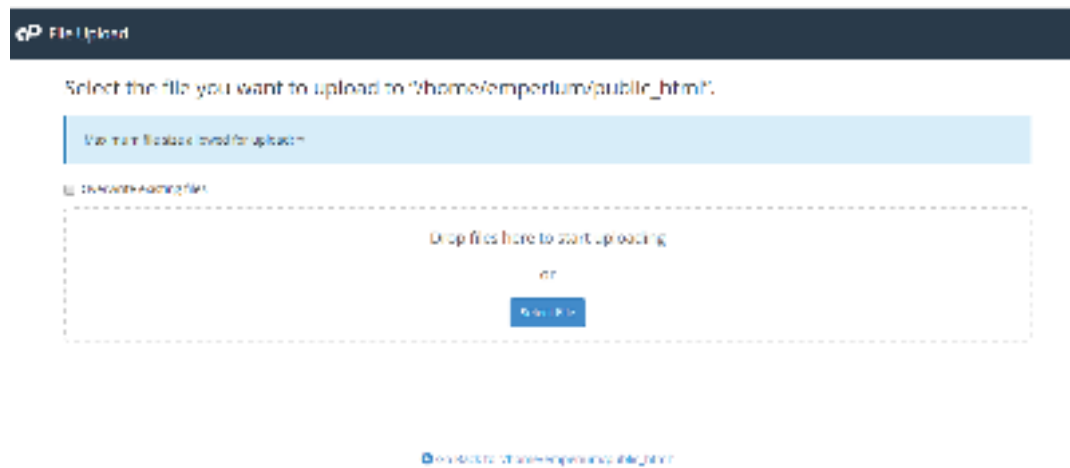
File Upload

Select the file you want to upload to "/home/emperium/public_html".

Maximum file size allowed for upload: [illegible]

Overwrite existing files

Drop files here to start uploading

or

Select File

Go Back to "/home/emperium/public_html"